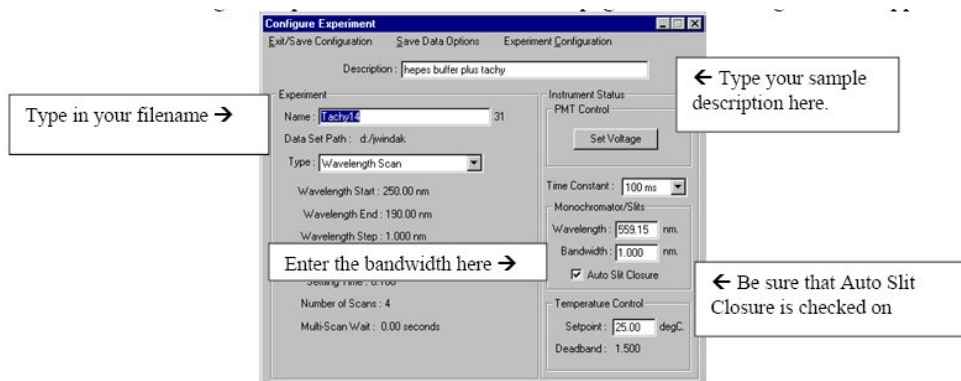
Configure Experiment

Exit/Save Configuration Save Data Options Experiment Configuration

Description : hepes buffer plus tachy

← Type your sample description here.

Experiment

Type in your filename →

Name : Tachy14 31

Data Set Path : d:/jwindak

Type : Wavelength Scan

Wavelength Start : 250.00 nm

Wavelength End : 190.00 nm

Wavelength Step : 1.000 nm

Enter the bandwidth here →

Settling Time : 0.100

Number of Scans : 4

Multi-Scan Wait : 0.00 seconds

Instrument Status

PMT Control

Set Voltage

Time Constant : 100 ms

Monochromator/Slits

Wavelength : 559.15 nm.

Bandwidth : 1.000 nm.

Auto Slit Closure

← Be sure that Auto Slit Closure is checked on

Temperature Control

Setpoint : 25.00 degC.

Deadband : 1.500